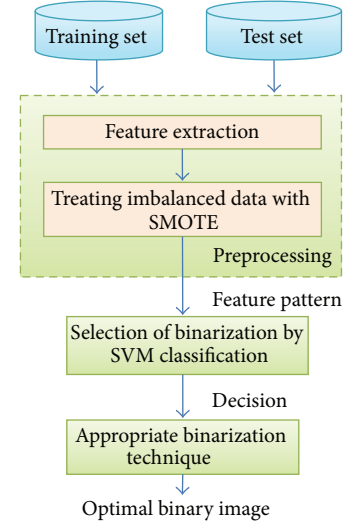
Training set

Test set

Feature extraction

Treating imbalanced data with SMOTE

Preprocessing

Feature pattern

Selection of binarization by SVM classification

Decision

Appropriate binarization technique

Optimal binary image